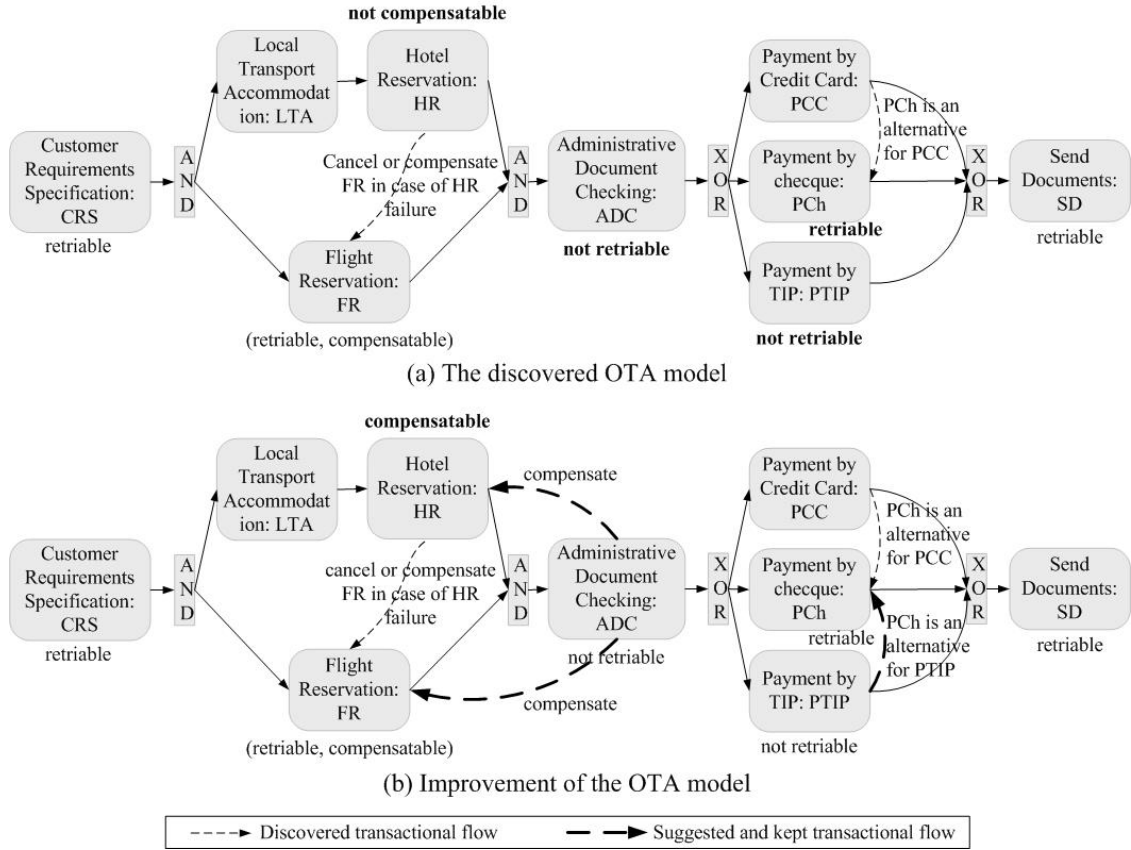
not compensatable

Customer Requirements Specification: CRS
retriable

A N D

Local Transport Accommodation: LTA

Hotel Reservation: HR

Cancel or compensate FR in case of HR failure

Flight Reservation: FR
(retriable, compensatable)

A N D

Administrative Document Checking: ADC
not retriable

X O R

Payment by Credit Card: PCC

PCh is an alternative for PCC

Payment by chèque: PCh
retriable

Payment by TIP: PTIP
not retriable

X O R

Send Documents: SD
retriable

(a) The discovered OTA model

compensatable

Customer Requirements Specification: CRS
retriable

A N D

Local Transport Accommodation: LTA

Hotel Reservation: HR

compensate

cancel or compensate FR in case of HR failure

Flight Reservation: FR
(retriable, compensatable)

compensate

A N D

Administrative Document Checking: ADC
not retriable

X O R

Payment by Credit Card: PCC

PCh is an alternative for PCC

Payment by chèque: PCh
retriable

PCh is an alternative for PTIP

Payment by TIP: PTIP
not retriable

X O R

Send Documents: SD
retriable

(b) Improvement of the OTA model

Discovered transactional flow
Suggested and kept transactional flow